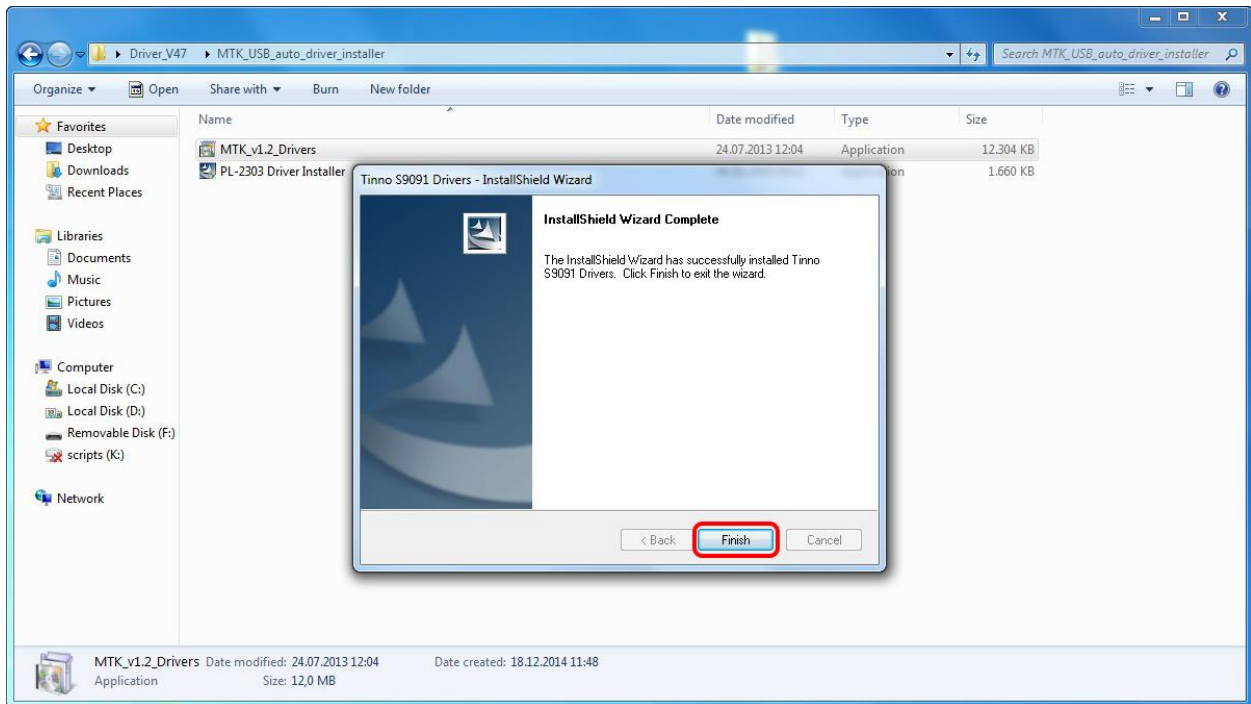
Driver_V47 ▸ MTK_USB_auto_driver_installer

Search MTK_USB_auto_driver_installer

Organize ▾ Open Share with ▾ Burn New folder

Favorites
Desktop
Downloads
Recent Places

Libraries
Documents
Music
Pictures
Videos

Computer
Local Disk (C:)
Local Disk (D:)
Removable Disk (F:)
scripts (K:)

Network

| Name | Date modified | Type | Size |
|---|---|---|---|
| MTK_v1.2_Drivers | 24.07.2013 12:04 | Application | 12.304 KB |
| PL-2303 Driver Installer | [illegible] | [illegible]ion | 1.660 KB |

Tinno S9091 Drivers - InstallShield Wizard

InstallShield Wizard Complete

The InstallShield Wizard has successfully installed Tinno S9091 Drivers. Click Finish to exit the wizard.

< Back Finish Cancel

MTK_v1.2_Drivers Date modified: 24.07.2013 12:04 Date created: 18.12.2014 11:48
Application Size: 12,0 MB